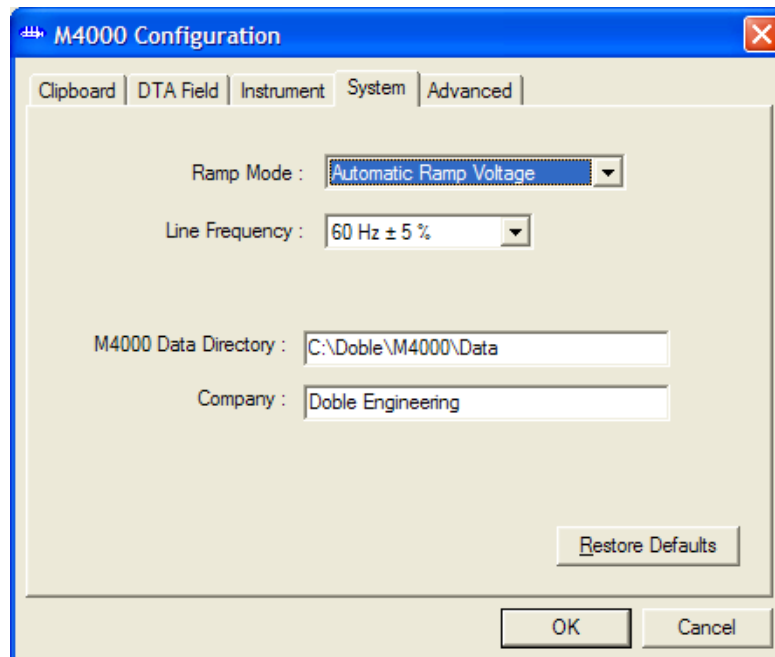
M4000 Configuration

Clipboard | DTA Field | Instrument | System | Advanced

Ramp Mode : Automatic Ramp Voltage

Line Frequency : 60 Hz ± 5 %

M4000 Data Directory : C:\Doble\M4000\Data

Company : Doble Engineering

Restore Defaults

OK Cancel